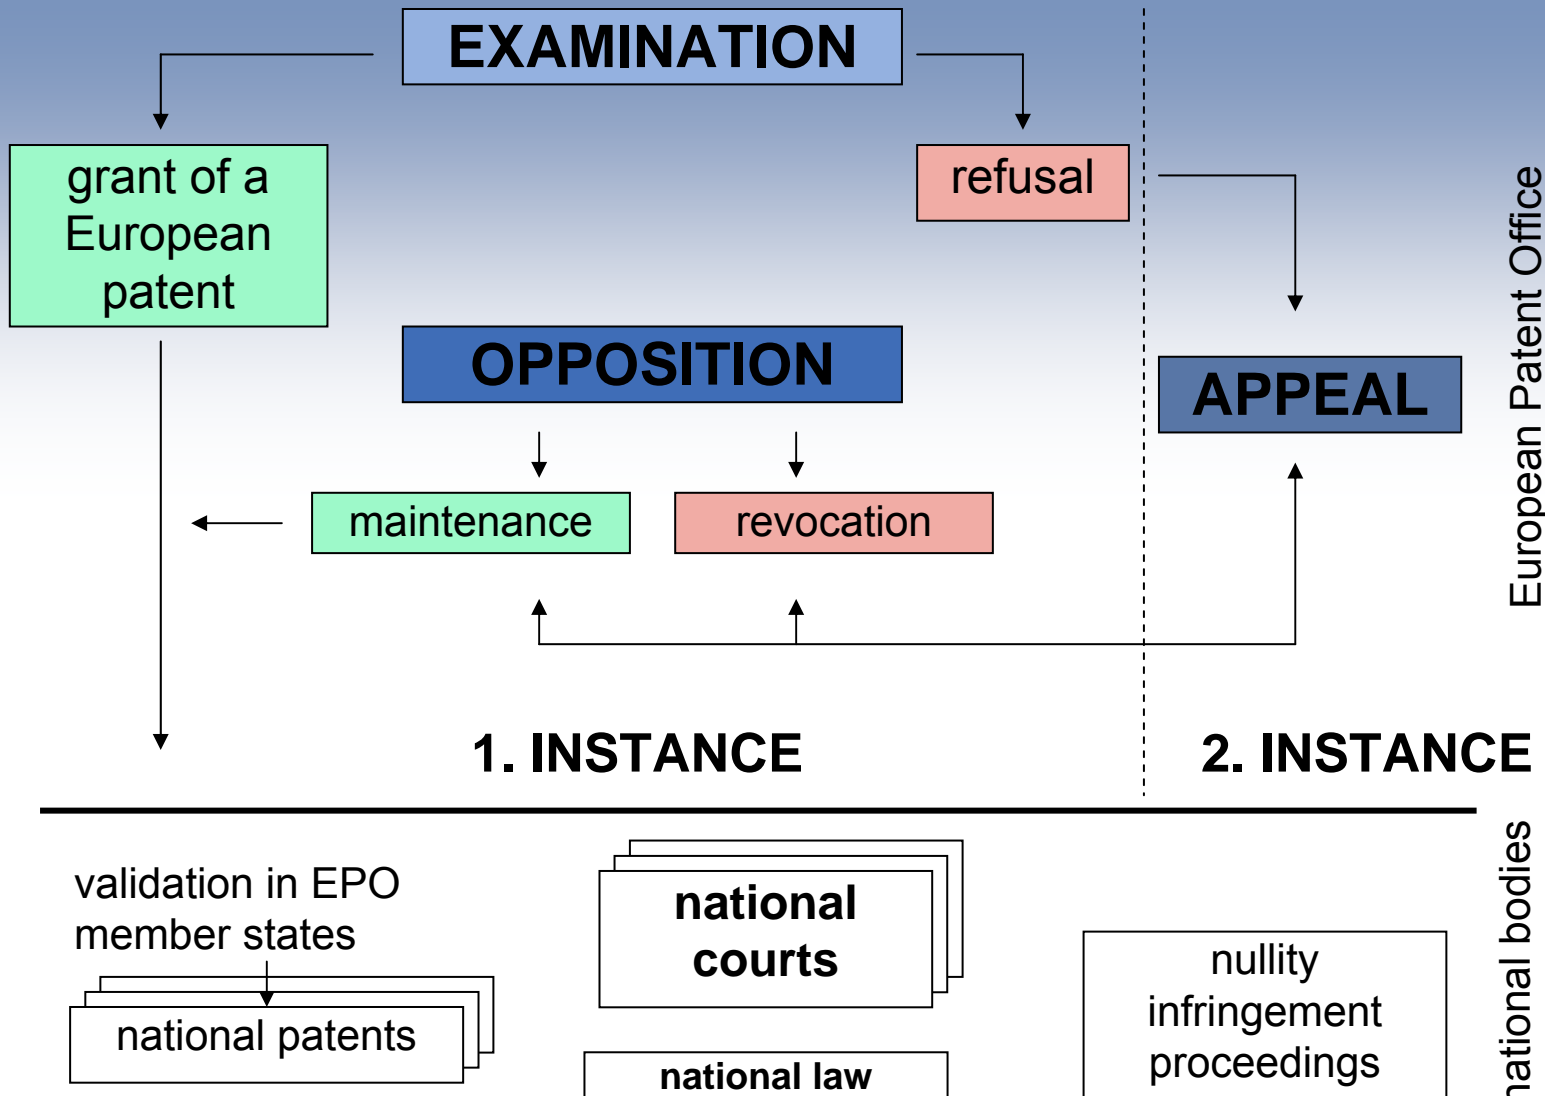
EXAMINATION

grant of a European patent

refusal

OPPOSITION

APPEAL

maintenance

revocation

European Patent Office

1. INSTANCE

2. INSTANCE

validation in EPO member states

national patents

national courts

national law

nullity infringement proceedings

ational bodies